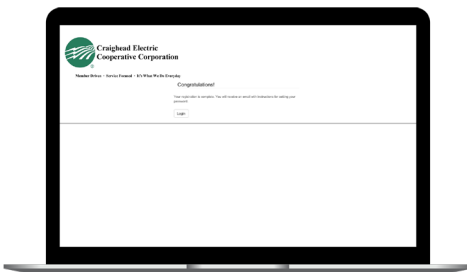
Craighead Electric Cooperative Corporation

Member Driven ~ Service Focused ~ It's What We Do Everyday

Congratulations!

Your registration is complete. You will receive an email with instructions for setting your password.

Login